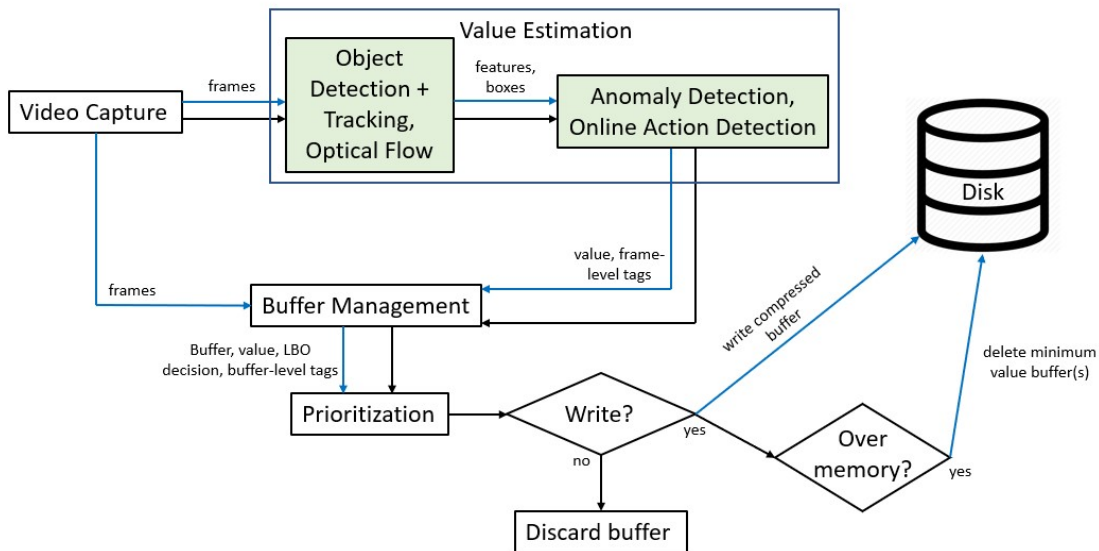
Value Estimation

frames

Video Capture

Object Detection + Tracking, Optical Flow

features, boxes

Anomaly Detection, Online Action Detection

Disk

value, frame-level tags

frames

Buffer Management

write compressed buffer

delete minimum value buffer(s)

Buffer, value, LBO decision, buffer-level tags

Prioritization

Write?

yes

Over memory?

yes

no

Discard buffer